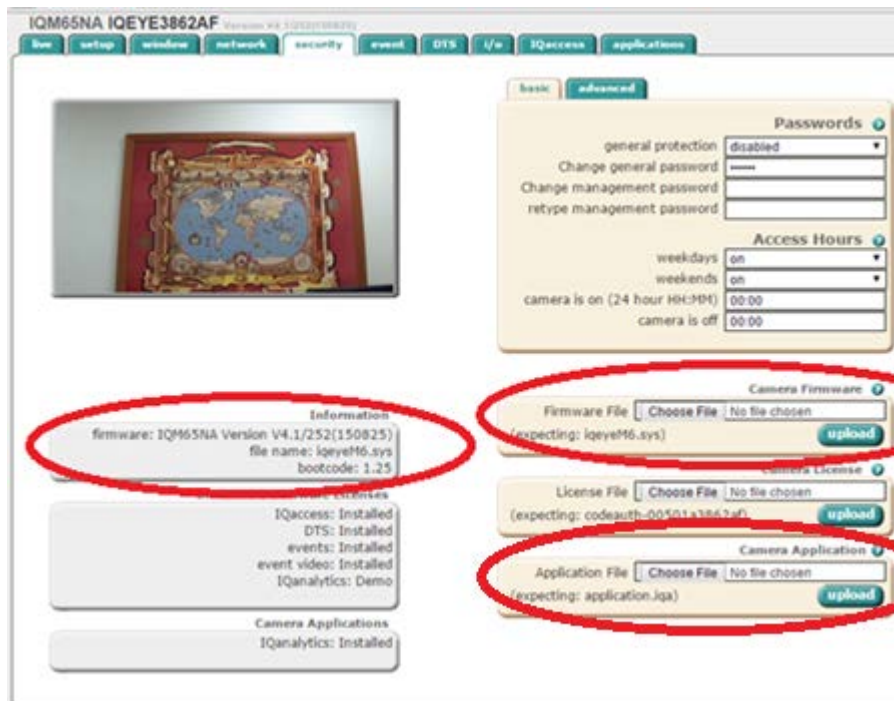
IQM65NA IQEYE3862AF Version V4.1/252(150825)

live | setup | window | network | security | event | DTS | i/o | IQaccess | applications

basic | advanced

Passwords

general protection disabled
Change general password ••••••
Change management password
retype management password

Access Hours

weekdays on
weekends on
camera is on (24 hour HH:MM) 00:00
camera is off 00:00

Information

firmware: IQM65NA Version V4.1/252(150825)
file name: iqeyeM6.sys
bootcode: 1.25

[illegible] Licenses

IQaccess: Installed
DTS: Installed
events: Installed
event video: Installed
IQanalytics: Demo

Camera Applications

IQanalytics: Installed

Camera Firmware

Firmware File Choose File No file chosen
(expecting: iqeyeM6.sys) upload

Camera License

License File Choose File No file chosen
(expecting: codeauth-00501a3862af) upload

Camera Application

Application File Choose File No file chosen
(expecting: application.iqa) upload